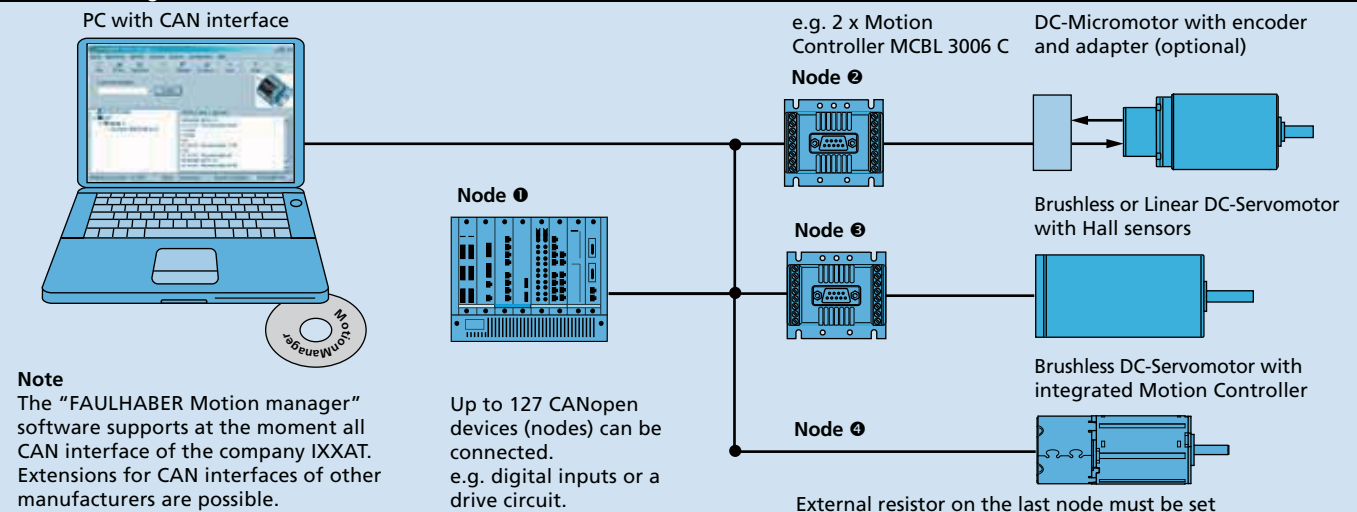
PC with CAN interface

MotionManager

Note
The "FAULHABER Motion manager" software supports at the moment all CAN interface of the company IXXAT. Extensions for CAN interfaces of other manufacturers are possible.

Node ❶

Up to 127 CANopen devices (nodes) can be connected.
e.g. digital inputs or a drive circuit.

e.g. 2 x Motion Controller MCBL 3006 C

Node ❷

DC-Micromotor with encoder and adapter (optional)

Node ❸

Brushless or Linear DC-Servomotor with Hall sensors

Brushless DC-Servomotor with integrated Motion Controller

Node ❹

External resistor on the last node must be set